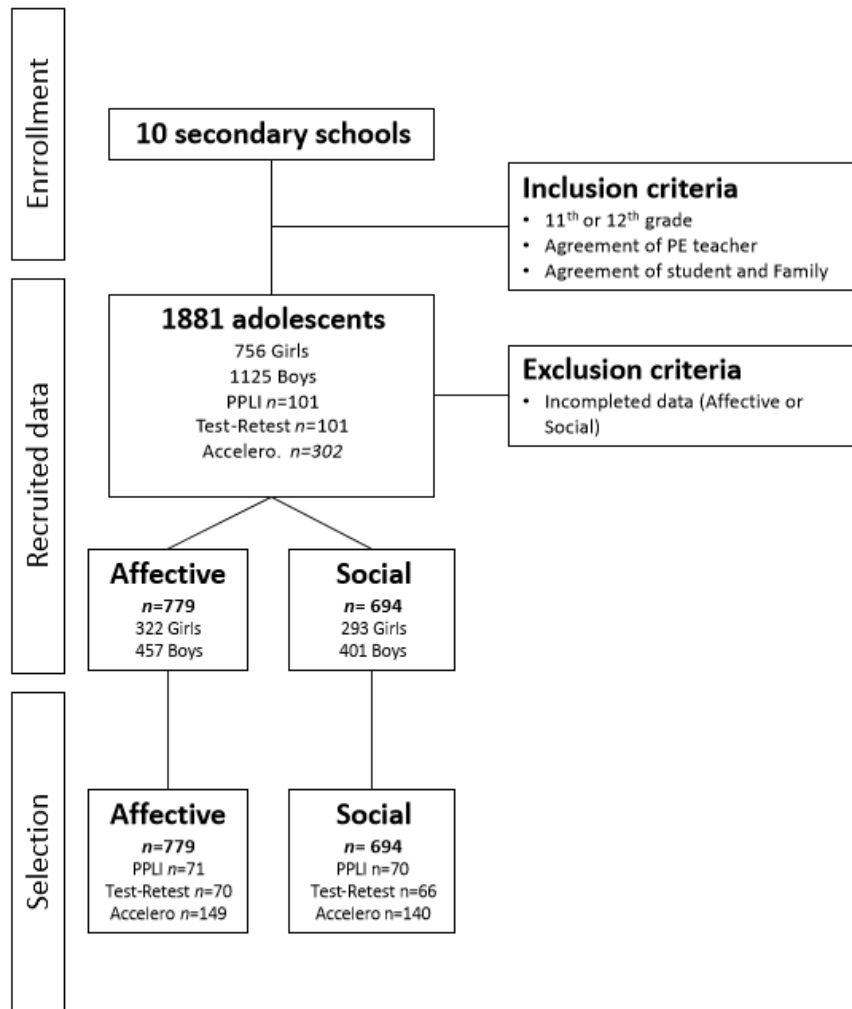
Enrollment

10 secondary schools

Inclusion criteria
• $11^{th}$ or $12^{th}$ grade
• Agreement of PE teacher
• Agreement of student and Family

Recruited data

1881 adolescents
756 Girls
1125 Boys
PPLI n=101
Test-Retest n=101
Accelero. n=302

Exclusion criteria
• Incompleted data (Affective or Social)

Affective
n=779
322 Girls
457 Boys

Social
n= 694
293 Girls
401 Boys

Selection

Affective
n=779
PPLI n=71
Test-Retest n=70
Accelero n=149

Social
n= 694
PPLI n=70
Test-Retest n=66
Accelero n=140